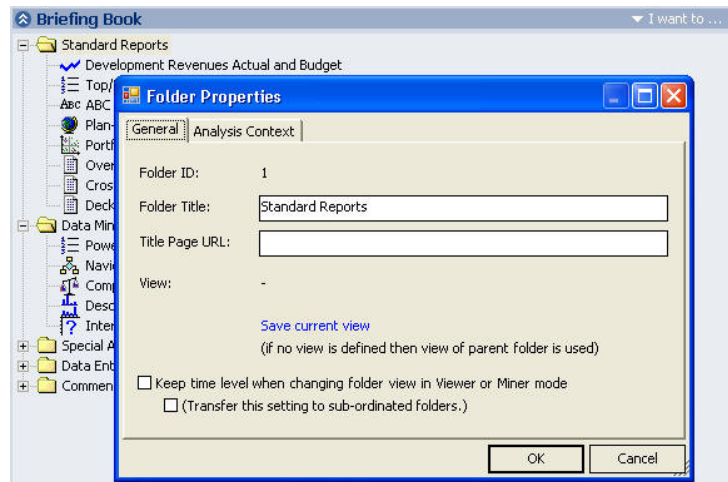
Briefing Book
I want to ...
Standard Reports
Development Revenues Actual and Budget
Top/
ABC
Plan
Portf
Over
Cros
Deck
Data Min
Powe
Navi
Comp
Desc
Inter
Special A
Data Ent
Commen

Folder Properties
General
Analysis Context
Folder ID: 1
Folder Title: Standard Reports
Title Page URL:
View: -
Save current view
(if no view is defined then view of parent folder is used)
Keep time level when changing folder view in Viewer or Miner mode
(Transfer this setting to sub-ordinated folders.)
OK
Cancel